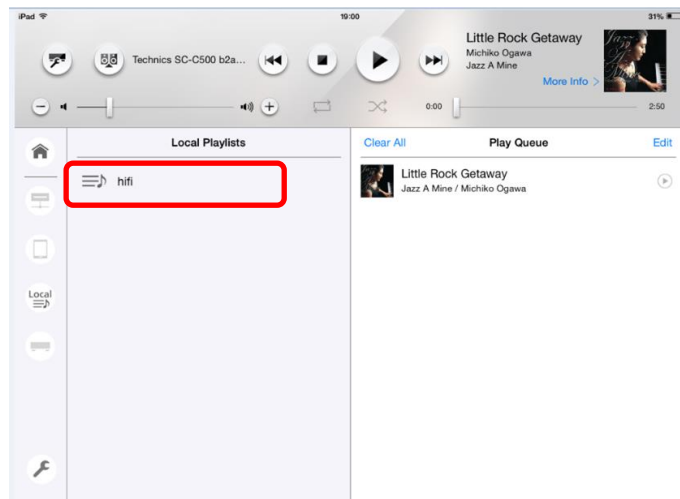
iPad
19:00
31%

Technics SC-C500 b2a...

Little Rock Getaway
Michiko Ogawa
Jazz A Mine
More Info >

0:00
2:50

Local Playlists

hifi

Local

Clear All
Play Queue
Edit

Little Rock Getaway
Jazz A Mine / Michiko Ogawa